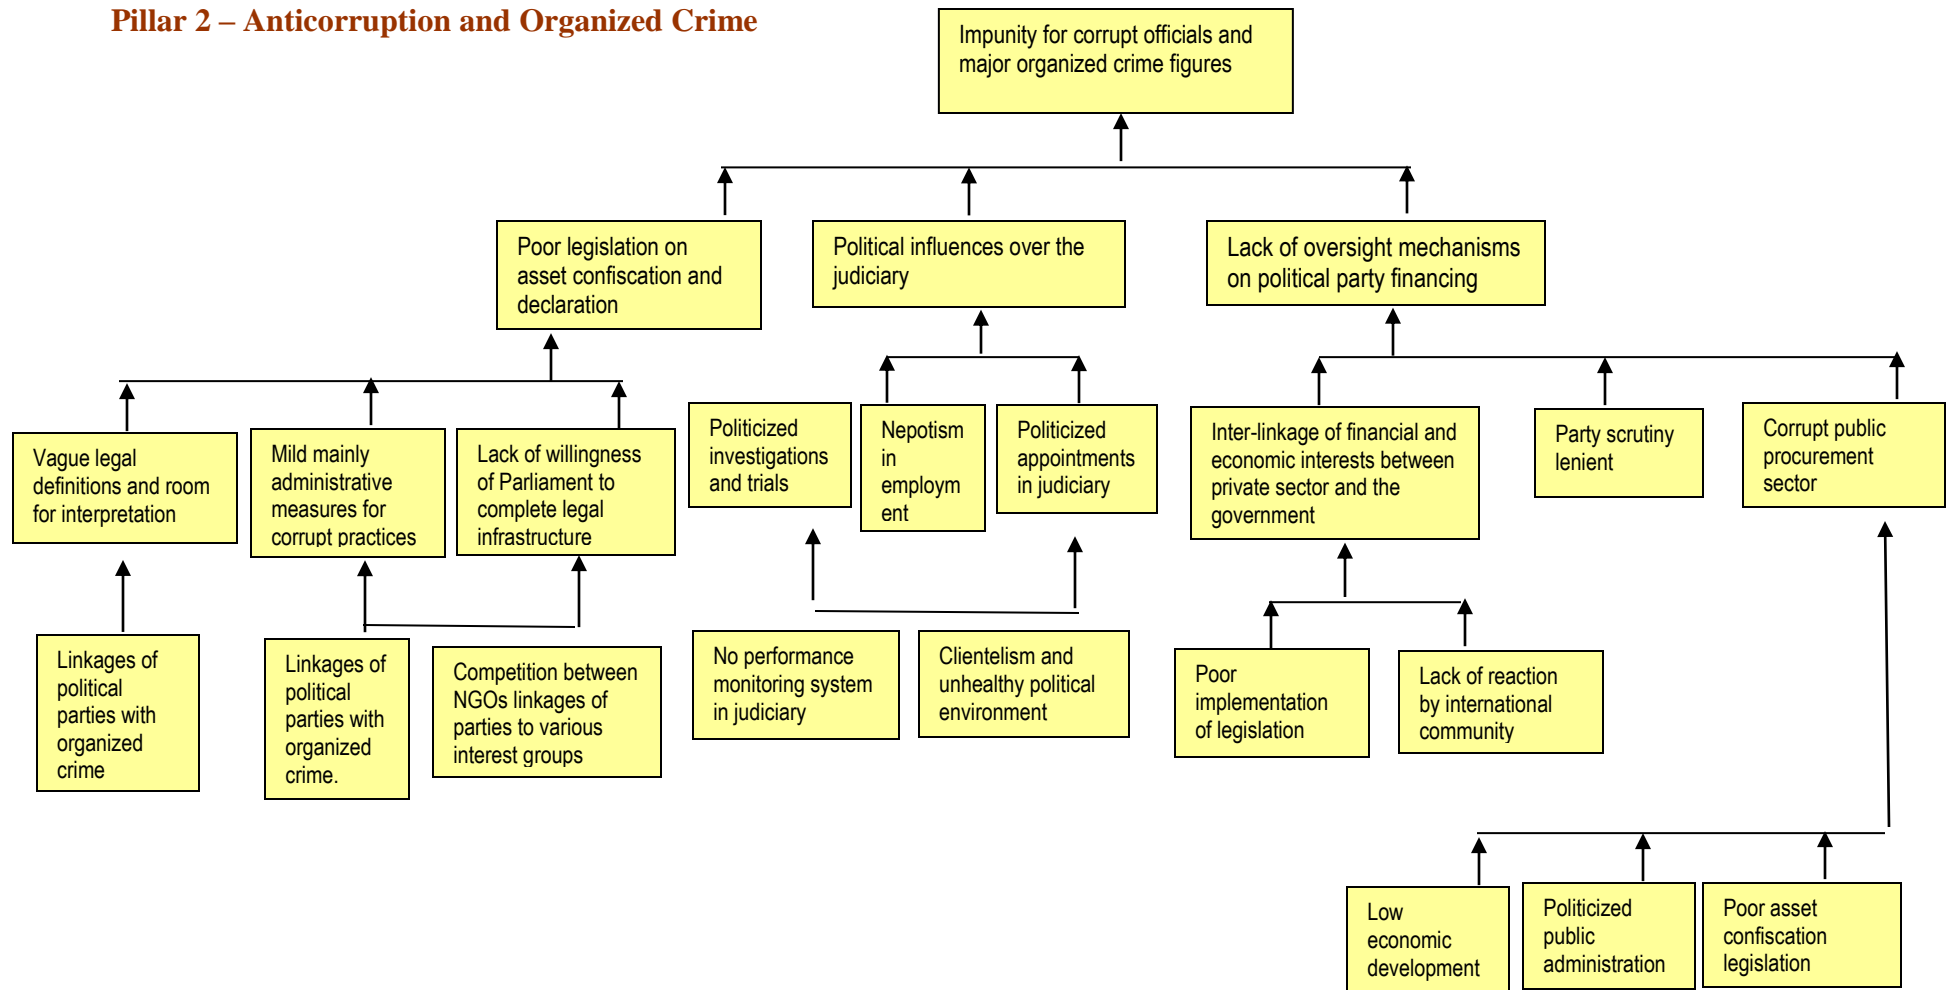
Pillar 2 – Anticorruption and Organized Crime

Impunity for corrupt officials and major organized crime figures

Poor legislation on asset confiscation and declaration

Political influences over the judiciary

Lack of oversight mechanisms on political party financing

Vague legal definitions and room for interpretation

Mild mainly administrative measures for corrupt practices

Lack of willingness of Parliament to complete legal infrastructure

Politicized investigations and trials

Nepotism in employm ent

Politicized appointments in judiciary

Inter-linkage of financial and economic interests between private sector and the government

Party scrutiny lenient

Corrupt public procurement sector

Linkages of political parties with organized crime

Linkages of political parties with organized crime.

Competition between NGOs linkages of parties to various interest groups

No performance monitoring system in judiciary

Clientelism and unhealthy political environment

Poor implementation of legislation

Lack of reaction by international community

Low economic development

Politicized public administration

Poor asset confiscation legislation